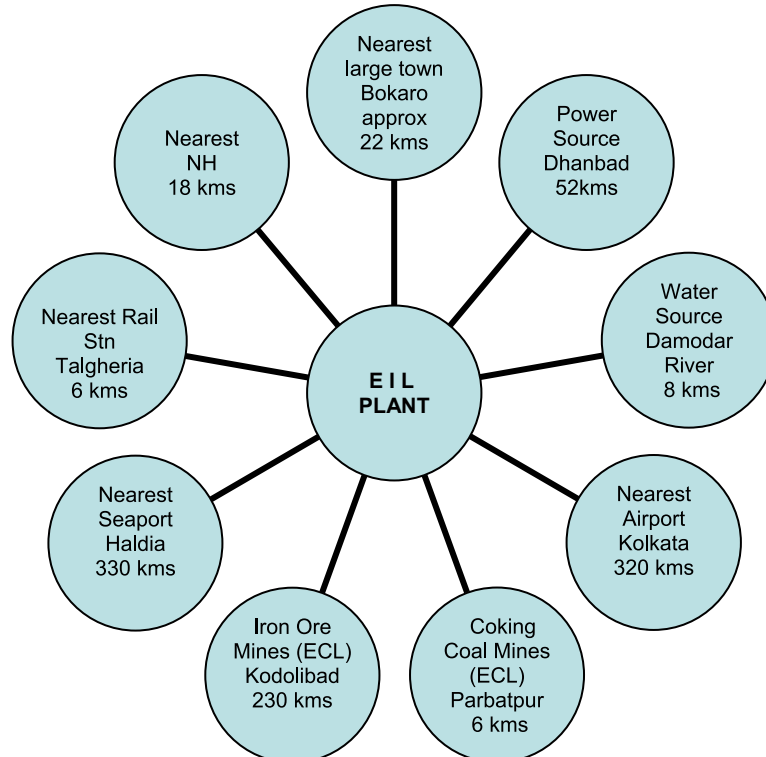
Nearest large town Bokaro approx 22 kms

Nearest NH 18 kms

Power Source Dhanbad 52kms

Nearest Rail Stn Talgheria 6 kms

E I L PLANT

Water Source Damodar River 8 kms

Nearest Seaport Haldia 330 kms

Nearest Airport Kolkata 320 kms

Iron Ore Mines (ECL) Kodolibad 230 kms

Coking Coal Mines (ECL) Parbatpur 6 kms